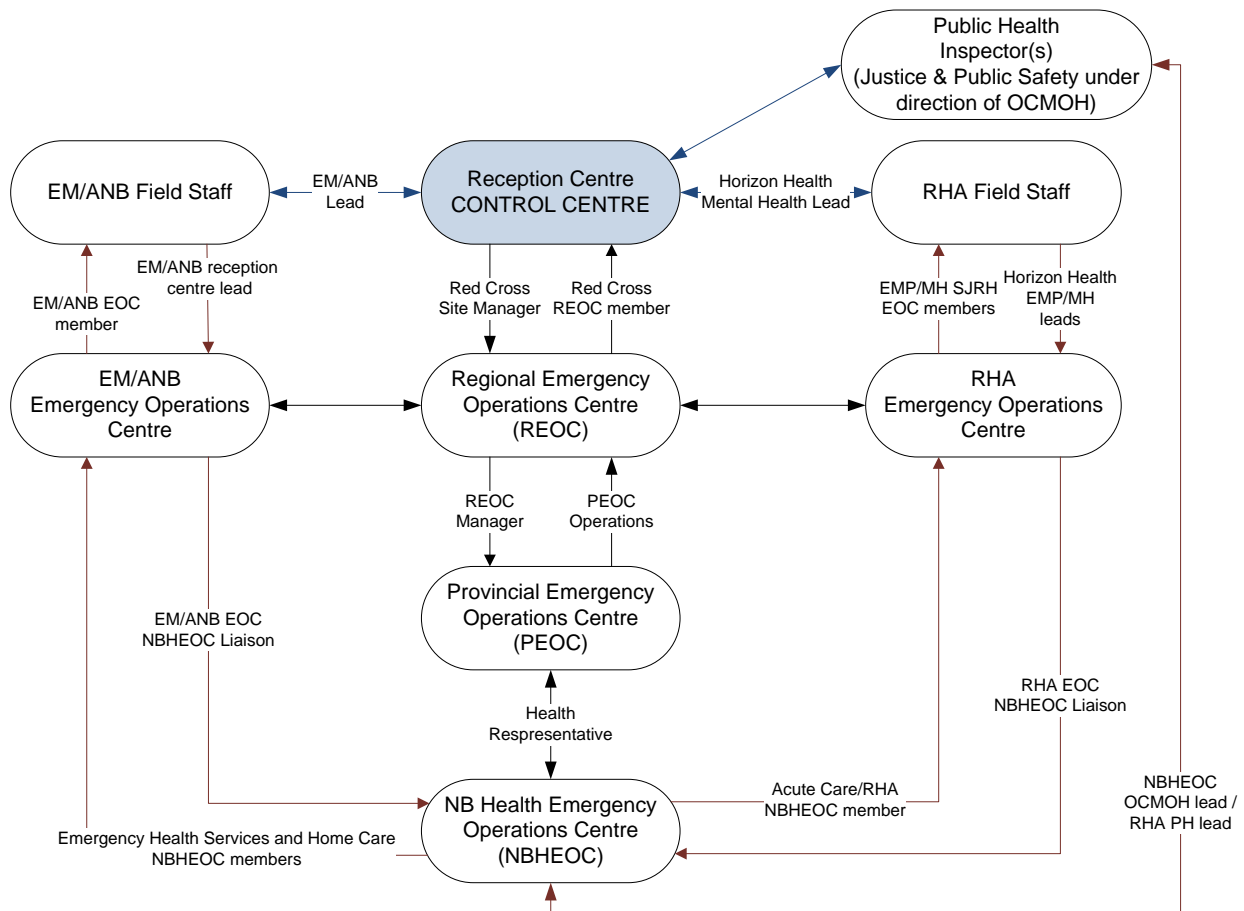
Public Health Inspector(s) (Justice & Public Safety under direction of OCMOH)

EM/ANB Field Staff

EM/ANB Lead

Reception Centre CONTROL CENTRE

Horizon Health Mental Health Lead

RHA Field Staff

EM/ANB reception centre lead

EM/ANB EOC member

Red Cross Site Manager

Red Cross REOC member

EMP/MH SJRH EOC members

Horizon Health EMP/MH leads

EM/ANB Emergency Operations Centre

Regional Emergency Operations Centre (REOC)

RHA Emergency Operations Centre

REOC Manager

PEOC Operations

Provincial Emergency Operations Centre (PEOC)

EM/ANB EOC NBHEOC Liaison

RHA EOC NBHEOC Liaison

Health Respresentative

NBHEOC OCMOH lead / RHA PH lead

Acute Care/RHA NBHEOC member

NB Health Emergency Operations Centre (NBHEOC)

Emergency Health Services and Home Care NBHEOC members